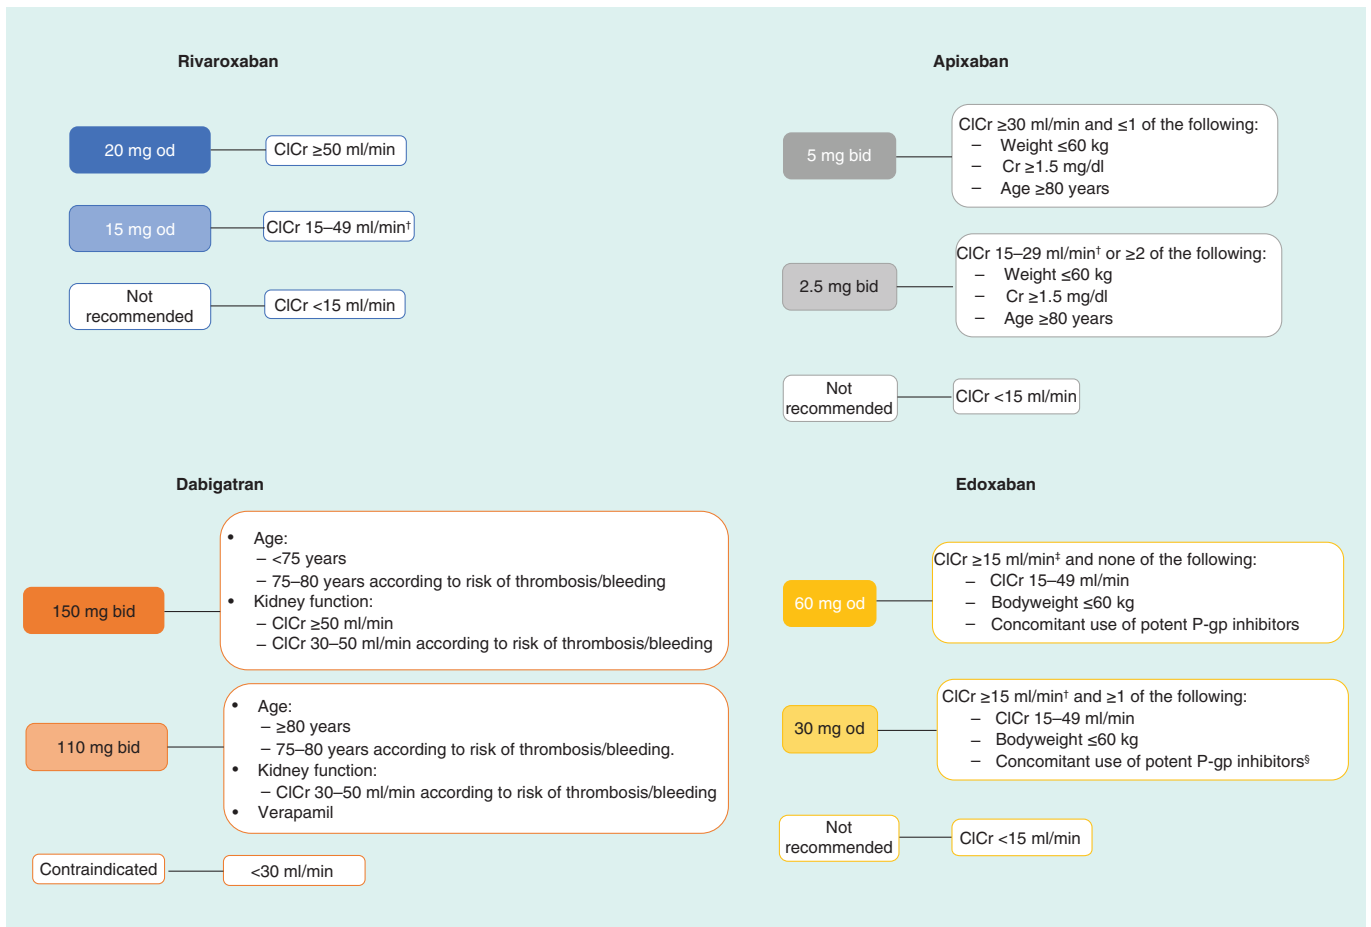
Rivaroxaban

20 mg od

ClCr ≥50 ml/min

15 mg od

ClCr 15–49 ml/min$^{†}$

Not recommended

ClCr <15 ml/min

Apixaban

5 mg bid

ClCr ≥30 ml/min and ≤1 of the following:
– Weight ≤60 kg
– Cr ≥1.5 mg/dl
– Age ≥80 years

2.5 mg bid

ClCr 15–29 ml/min$^{†}$ or ≥2 of the following:
– Weight ≤60 kg
– Cr ≥1.5 mg/dl
– Age ≥80 years

Not recommended

ClCr <15 ml/min

Dabigatran

150 mg bid

• Age:
– <75 years
– 75–80 years according to risk of thrombosis/bleeding
• Kidney function:
– ClCr ≥50 ml/min
– ClCr 30–50 ml/min according to risk of thrombosis/bleeding

110 mg bid

• Age:
– ≥80 years
– 75–80 years according to risk of thrombosis/bleeding.
• Kidney function:
– ClCr 30–50 ml/min according to risk of thrombosis/bleeding
• Verapamil

Contraindicated

<30 ml/min

Edoxaban

60 mg od

ClCr ≥15 ml/min$^{‡}$ and none of the following:
– ClCr 15–49 ml/min
– Bodyweight ≤60 kg
– Concomitant use of potent P-gp inhibitors

30 mg od

ClCr ≥15 ml/min$^{†}$ and ≥1 of the following:
– ClCr 15–49 ml/min
– Bodyweight ≤60 kg
– Concomitant use of potent P-gp inhibitors$^{§}$

Not recommended

ClCr <15 ml/min